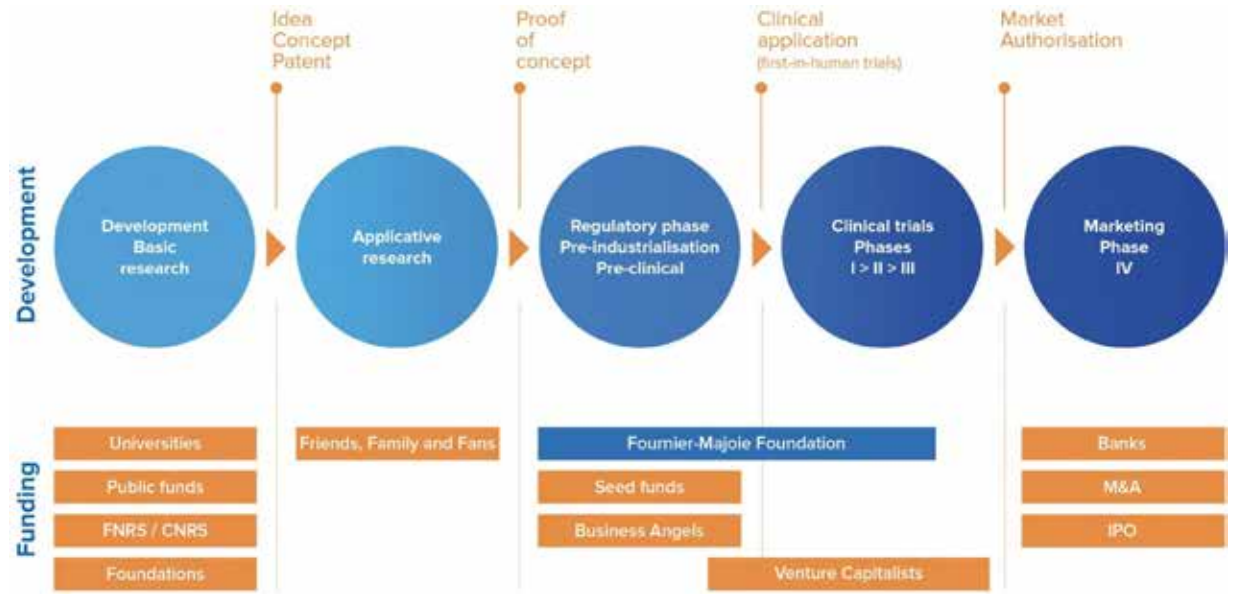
Idea
Concept
Patent

Proof
of
concept

Clinical
application
(first-in-human trials)

Market
Authorisation

Development

Development
Basic
research

Applicative
research

Regulatory phase
Pre-industrialisation
Pre-clinical

Clinical trials
Phases
I > II > III

Marketing
Phase
IV

Funding

Universities

Public funds

FNRS / CNRS

Foundations

Friends, Family and Fans

Fournier-Majoie Foundation

Seed funds

Business Angels

Venture Capitalists

Banks

M&A

IPO